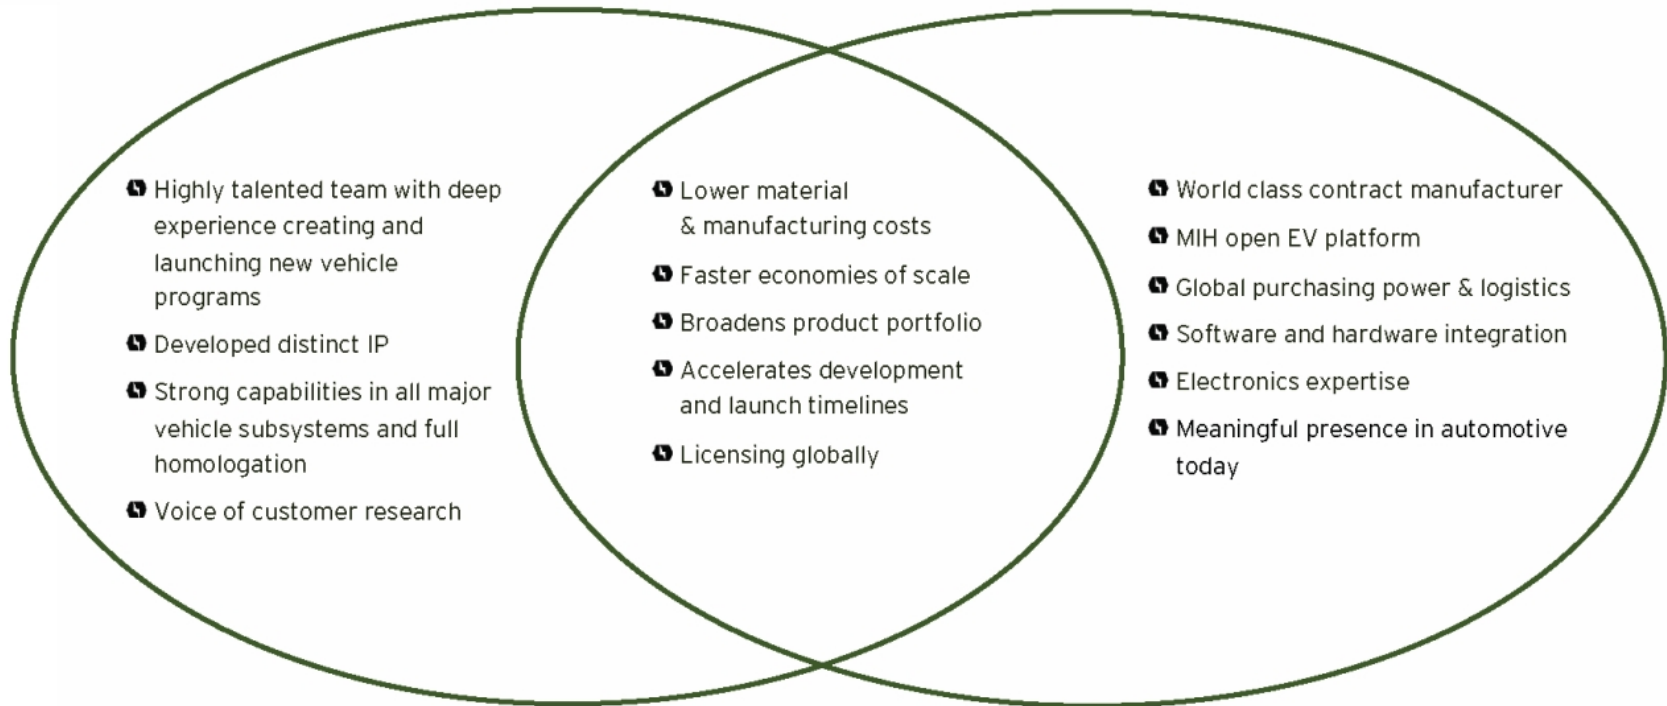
Highly talented team with deep experience creating and launching new vehicle programs

Developed distinct IP

Strong capabilities in all major vehicle subsystems and full homologation

Voice of customer research

Lower material & manufacturing costs

Faster economies of scale

Broadens product portfolio

Accelerates development and launch timelines

Licensing globally

World class contract manufacturer

MIH open EV platform

Global purchasing power & logistics

Software and hardware integration

Electronics expertise

Meaningful presence in automotive today